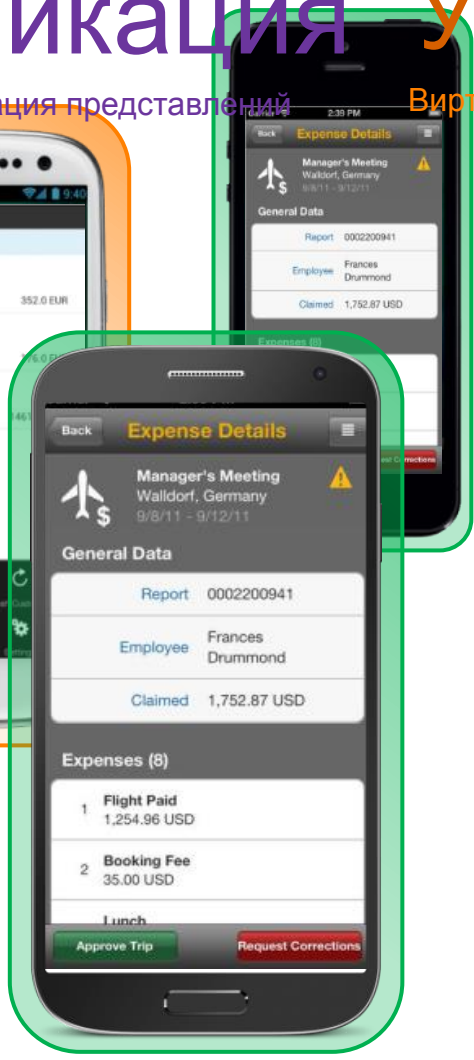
икация У

ация представлений

Вирт

9:40

352.0 EUR

2:39 PM

Back Expense Details

Manager's Meeting
Walldorf, Germany
9/8/11 - 9/12/11

General Data

Report 0002200941

Employee Frances Drummond

Claimed 1,752.87 USD

Expenses (8)

Back Expense Details

Manager's Meeting
Walldorf, Germany
9/8/11 - 9/12/11

General Data

Report 0002200941

Employee Frances Drummond

Claimed 1,752.87 USD

Expenses (8)

1 Flight Paid
1,254.96 USD

2 Booking Fee
35.00 USD

Lunch

Approve Trip

Request Corrections